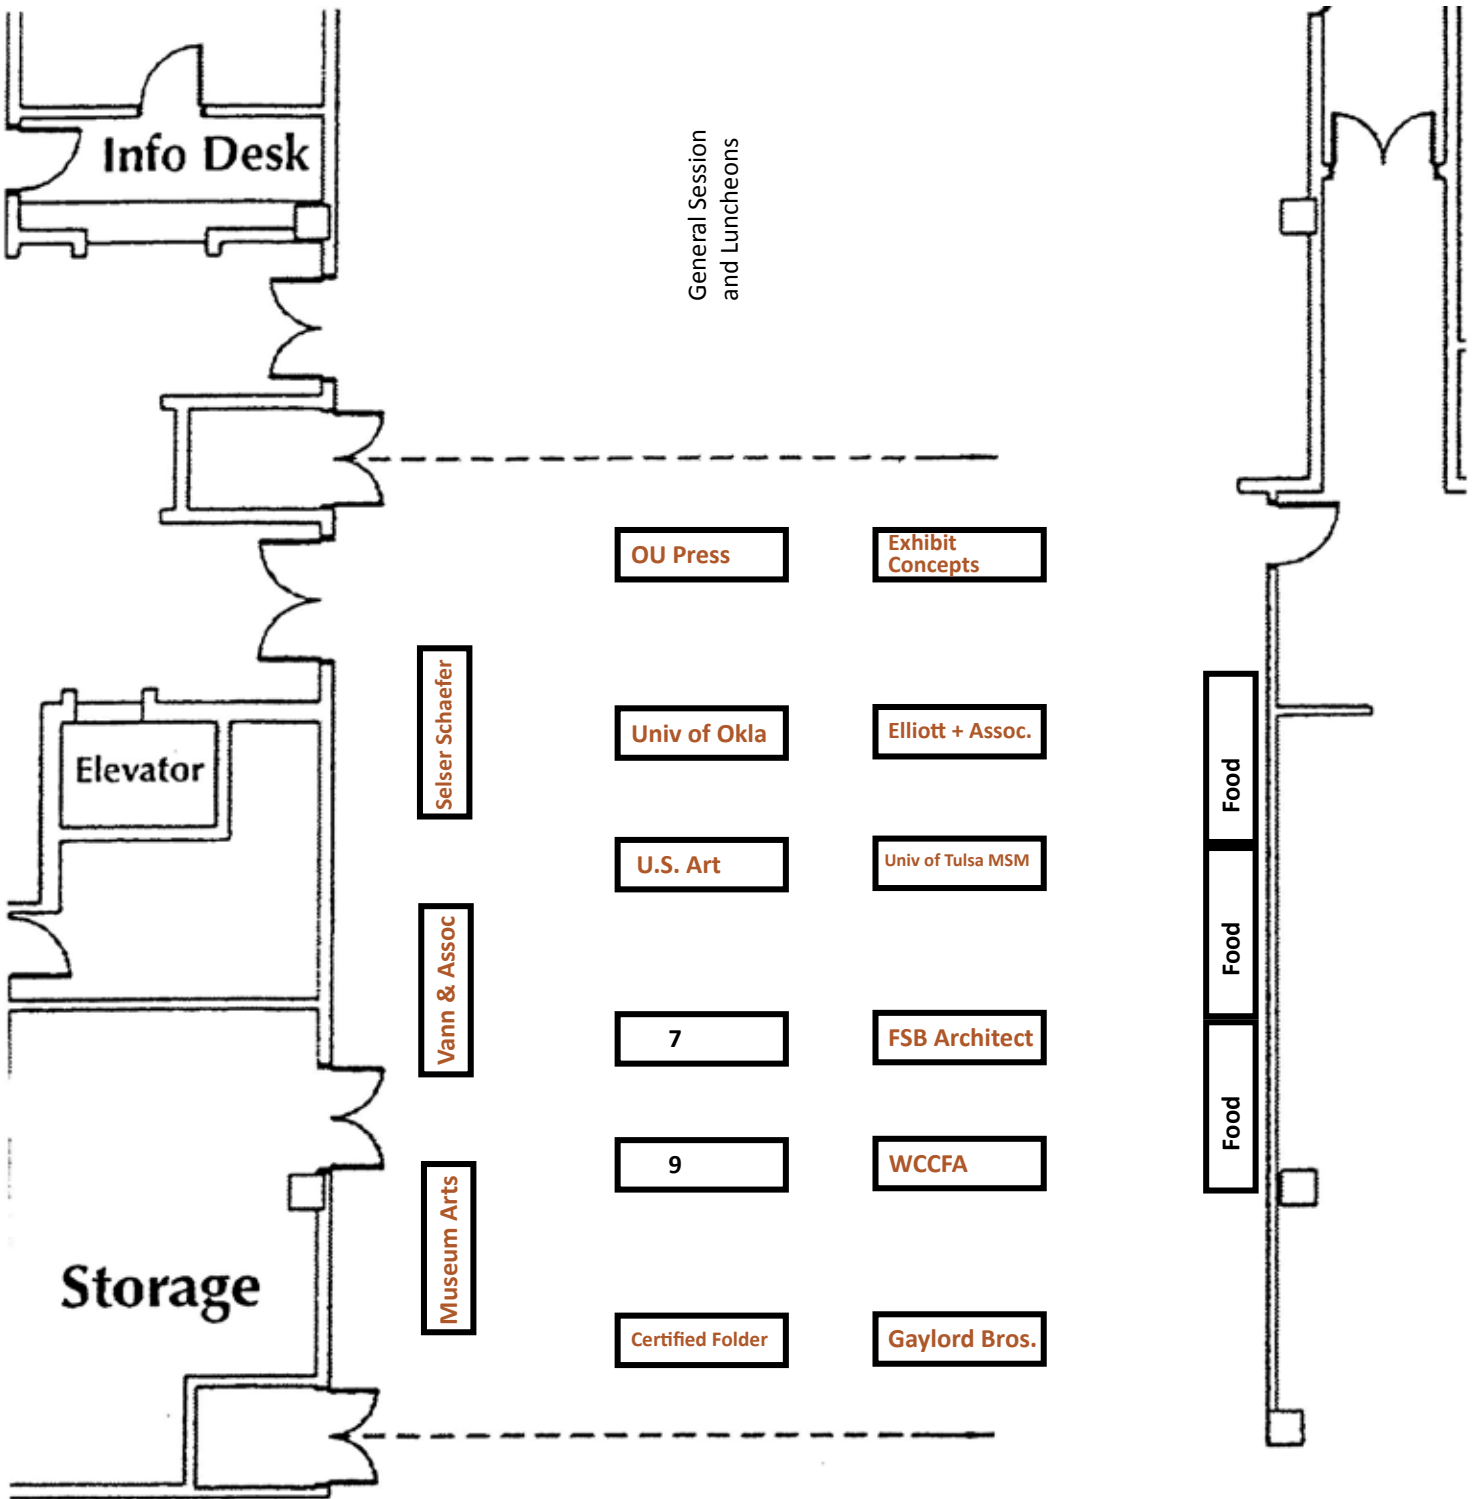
Info Desk

General Session
and Luncheons

OU Press

Exhibit
Concepts

Selser Schaefer

Elevator

Univ of Okla

Elliott + Assoc.

U.S. Art

Univ of Tulsa MSM

Food

Food

Food

Vann & Assoc

7

FSB Architect

9

WCCFA

Museum Arts

Storage

Certified Folder

Gaylord Bros.